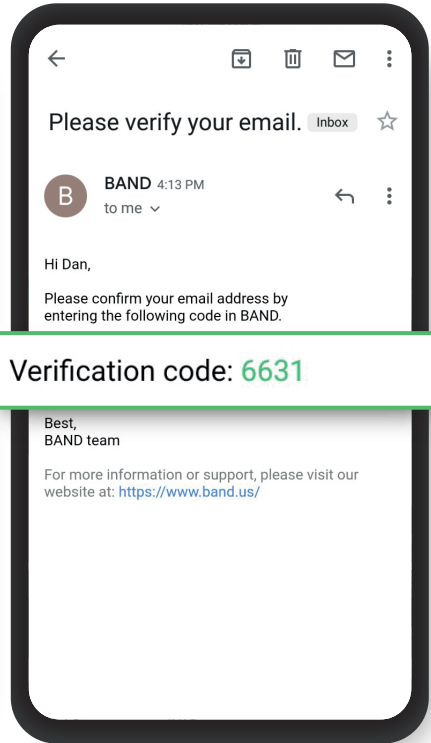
Please verify your email. Inbox

B

BAND 4:13 PM
to me

Hi Dan,

Please confirm your email address by entering the following code in BAND.

Verification code: 6631

Best,
BAND team

For more information or support, please visit our website at: https://www.band.us/